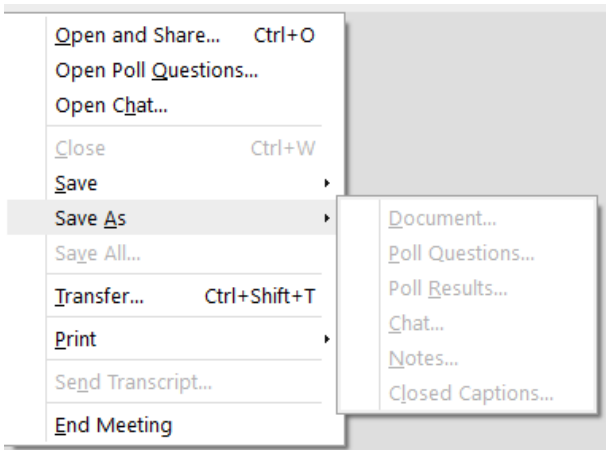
Open and Share... Ctrl+O
Open Poll Questions...
Open Chat...
Close Ctrl+W
Save
Save As
Save All...
Transfer... Ctrl+Shift+T
Print
Send Transcript...
End Meeting

Document...
Poll Questions...
Poll Results...
Chat...
Notes...
Closed Captions...